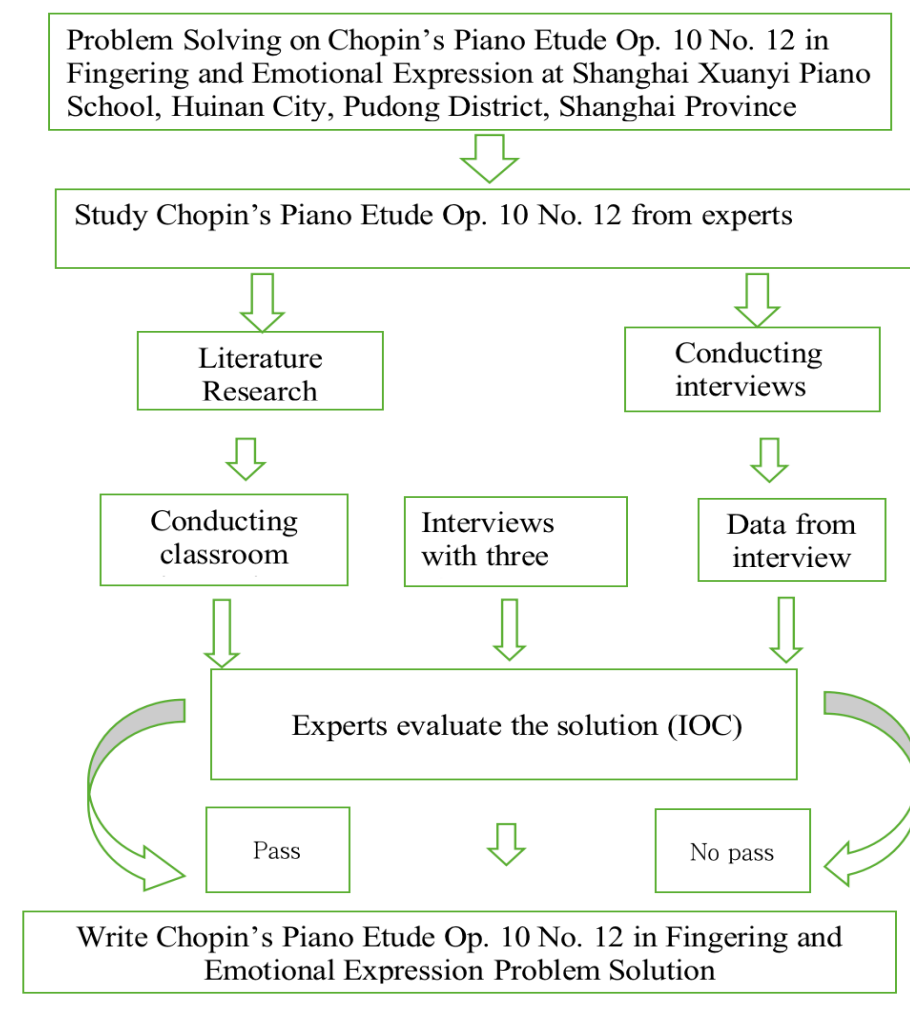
Problem Solving on Chopin's Piano Etude Op. 10 No. 12 in Fingering and Emotional Expression at Shanghai Xuanyi Piano School, Huinan City, Pudong District, Shanghai Province

Study Chopin's Piano Etude Op. 10 No. 12 from experts

Literature Research

Conducting interviews

Conducting classroom

Interviews with three

Data from interview

Experts evaluate the solution (IOC)

Pass

No pass

Write Chopin's Piano Etude Op. 10 No. 12 in Fingering and Emotional Expression Problem Solution